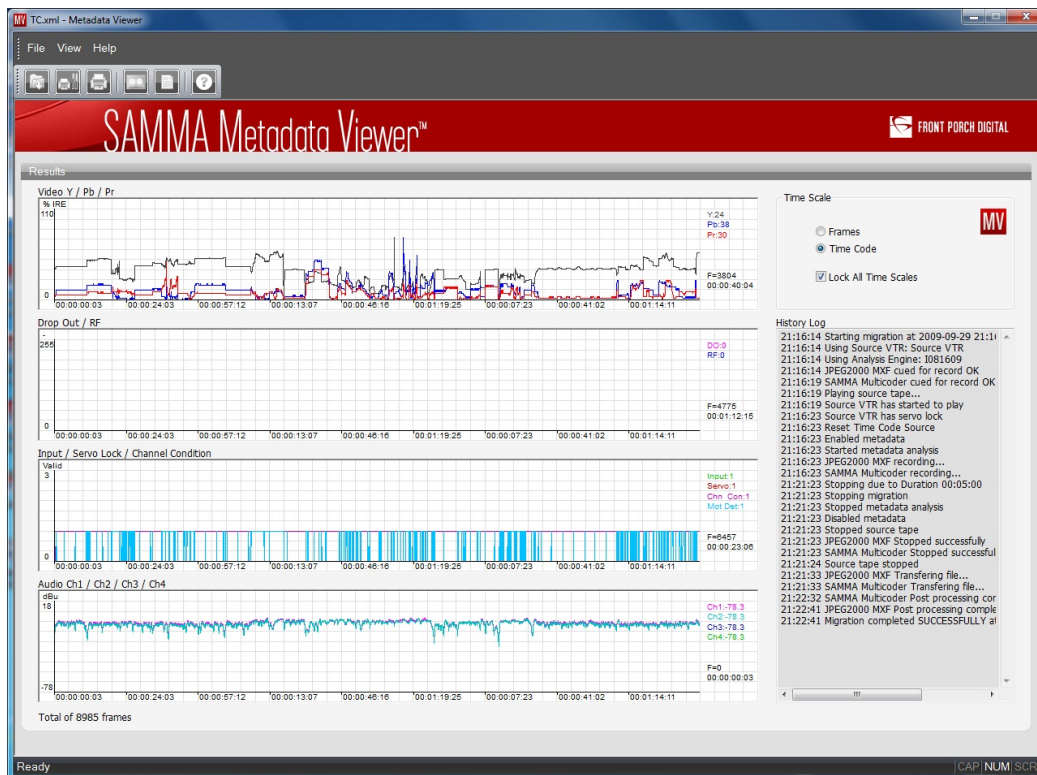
MV TC.xml - Metadata Viewer

File View Help

SAMMA Metadata Viewer™

FRONT PORCH DIGITAL

Results

Video Y / Pb / Pr

% IRE
110
0

Y:24
Pb:38
Pr:30

F=3804
00:00:40:04

00:00:00:03 00:00:24:03 00:00:57:12 00:00:13:07 00:00:46:16 00:01:19:25 00:00:07:23 00:00:41:02 00:01:14:11

Drop Out / RF

255
0

DO:0
RF:0

F=4775
00:01:12:15

00:00:00:03 00:00:24:03 00:00:57:12 00:00:13:07 00:00:46:16 00:01:19:25 00:00:07:23 00:00:41:02 00:01:14:11

Input / Servo Lock / Channel Condition

Valid
3
0

Input:1
Servo:1
Chn Con:1
Mot Det:1

F=6457
00:00:23:06

00:00:00:03 00:00:24:03 00:00:57:12 00:00:13:07 00:00:46:16 00:01:19:25 00:00:07:23 00:00:41:02 00:01:14:11

Audio Ch1 / Ch2 / Ch3 / Ch4

dBu
18
-78

Ch1:-78.3
Ch2:-78.3
Ch3:-78.3
Ch4:-78.3

F=0
00:00:00:03

00:00:00:03 00:00:24:03 00:00:57:12 00:00:13:07 00:00:46:16 00:01:19:25 00:00:07:23 00:00:41:02 00:01:14:11

Total of 8985 frames

Time Scale

Frames
Time Code
Lock All Time Scales

MV

History Log

21:16:14 Starting migration at 2009-09-29 21:1
21:16:14 Using Source VTR: Source VTR
21:16:14 Using Analysis Engine: I081609
21:16:14 JPEG2000 MXF cued for record OK
21:16:19 SAMMA Multicoder cued for record OK
21:16:19 Playing source tape...
21:16:19 Source VTR has started to play
21:16:23 Source VTR has servo lock
21:16:23 Reset Time Code Source
21:16:23 Enabled metadata
21:16:23 Started metadata analysis
21:16:23 JPEG2000 MXF recording...
21:16:23 SAMMA Multicoder recording...
21:21:23 Stopping due to Duration 00:05:00
21:21:23 Stopping migration
21:21:23 Stopped metadata analysis
21:21:23 Disabled metadata
21:21:23 Stopped source tape
21:21:23 JPEG2000 MXF Stopped successfully
21:21:23 SAMMA Multicoder Stopped successful
21:21:24 Source tape stopped
21:21:33 JPEG2000 MXF Transfering file...
21:21:33 SAMMA Multicoder Transfering file...
21:22:32 SAMMA Multicoder Post processing cor
21:22:41 JPEG2000 MXF Post processing comple
21:22:41 Migration completed SUCCESSFULLY a

Ready

CAP NUM SCR